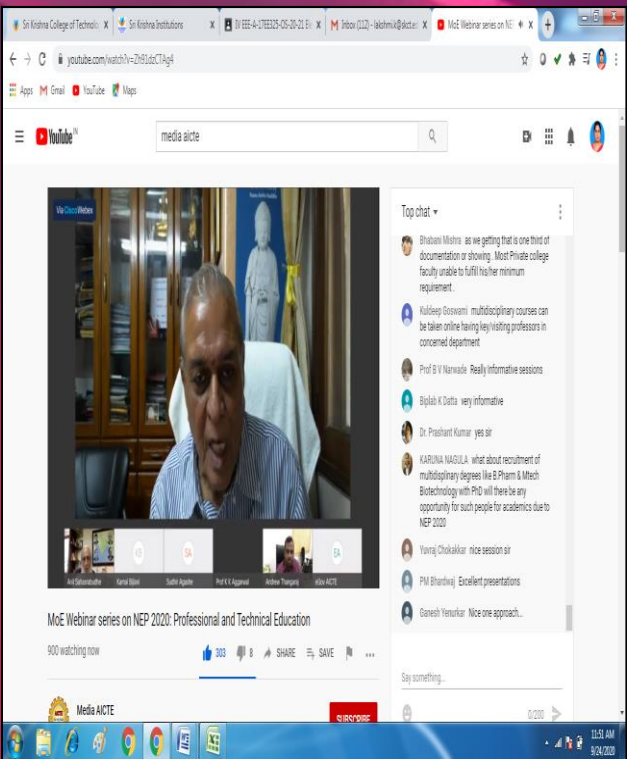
Sri Krishna College of Technolo ×
Sri Krishna Institutions ×
IV EEE-A-17EE325-OS-20-21 ×
Inbox (112) - lakshmi.k@skct.e ×
MoE Webinar series on NE ×

youtube.com/watch?v=ZH91dzCTAg4

Apps Gmail YouTube Maps

YouTube IN
media aicte

Via Cisco Webex

Anil Sahasrabudhe
Kamal Bijlani
Sudhir Agashe
Prof K K Aggarwal
Andrew Thangaraj
eGov AICTE

Top chat

Bhabani Mishra as we getting that is one third of documentation or showing. Most Private college faculty unable to fulfill his/her minimum requirement.

Kuldeep Goswami multidisciplinary courses can be taken online having key/visiting professors in concerned department

Prof B V Narwade Really informative sessions

Biplab K Datta very informative

Dr. Prashant Kumar yes sir

KARUNA NAGULA what about recruitment of multidisciplinary degrees like B.Pharm & Mtech Biotechnology with PhD will there be any opportunity for such people for academics due to NEP 2020

Yuvraj Chokakkar nice session sir

PM Bhardwaj Excellent presentations

Ganesh Yenurkar Nice one approach...

Say something...
0/200

MoE Webinar series on NEP 2020: Professional and Technical Education

900 watching now
303 8 SHARE SAVE

Media AICTE
SUBSCRIBE

11:51 AM
9/24/2020